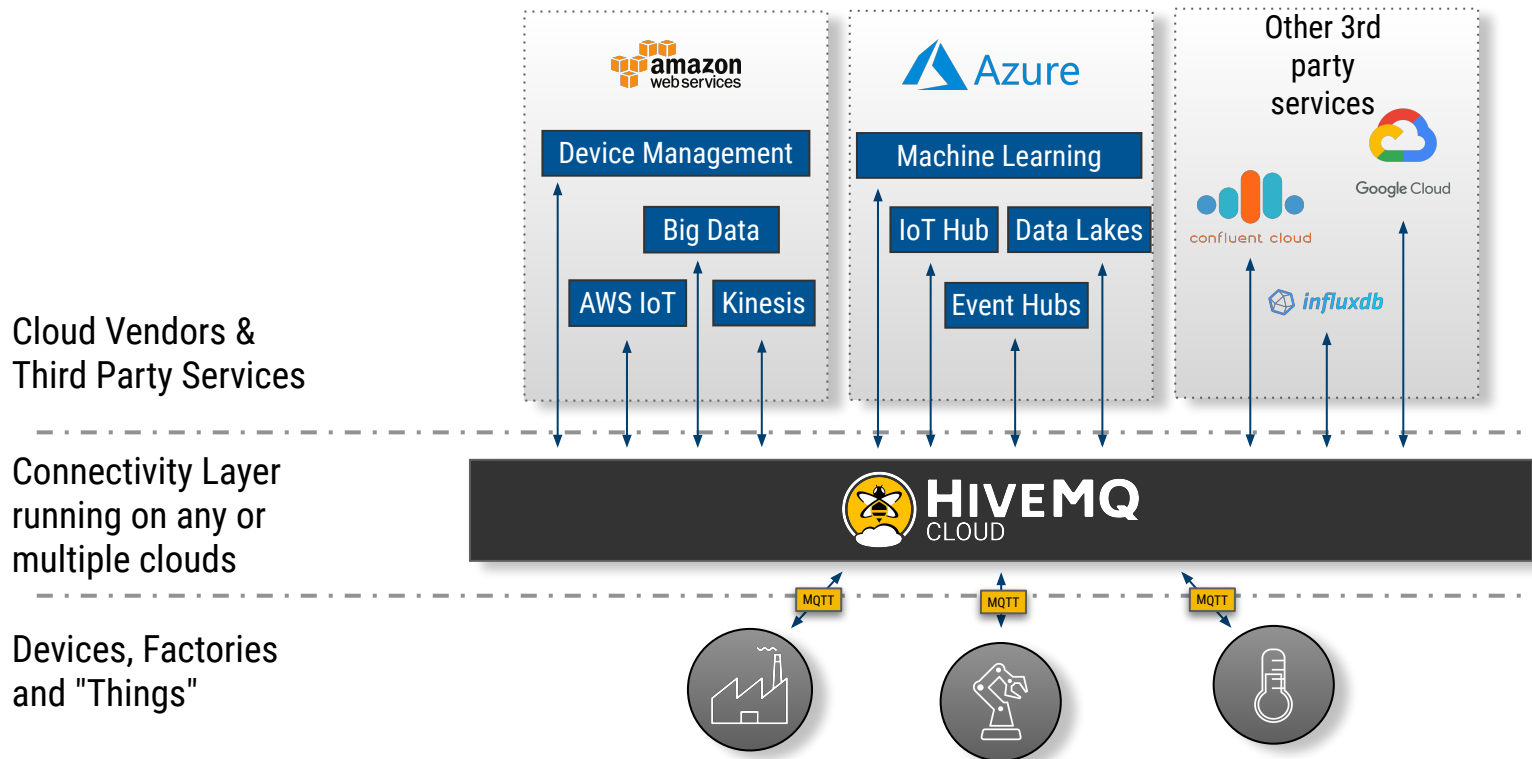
amazon web services

Device Management

Big Data

AWS IoT

Kinesis

Azure

Machine Learning

IoT Hub

Data Lakes

Event Hubs

Other 3rd party services

Google Cloud

confluent cloud

influxdb

Cloud Vendors & Third Party Services

Connectivity Layer running on any or multiple clouds

HIVEMQ CLOUD

MQTT

MQTT

MQTT

Devices, Factories and "Things"